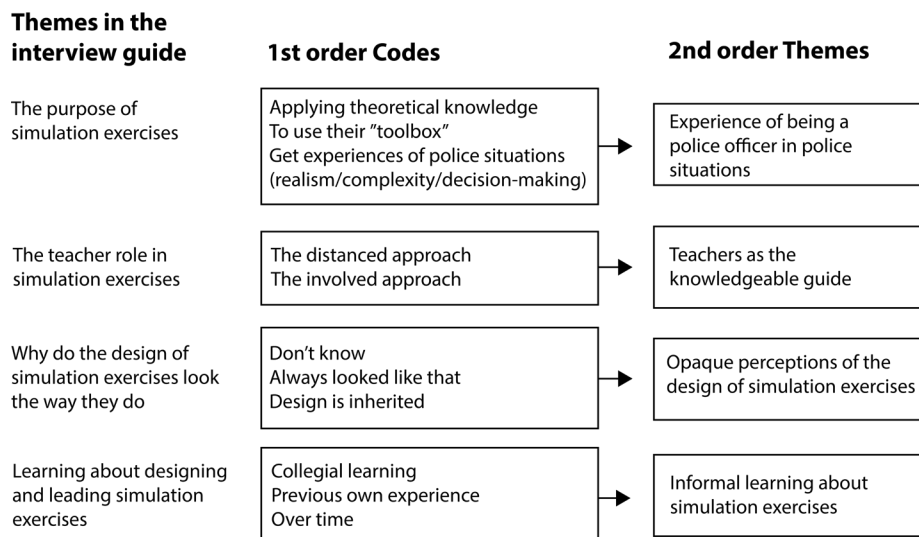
| Themes in the interview guide | 1st order Codes | 2nd order Themes |
|---|---|---|
| The purpose of simulation exercises | Applying theoretical knowledge<br>To use their ”toolbox”<br>Get experiences of police situations (realism/complexity/decision-making) | Experience of being a police officer in police situations |
| The teacher role in simulation exercises | The distanced approach<br>The involved approach | Teachers as the knowledgeable guide |
| Why do the design of simulation exercises look the way they do | Don’t know<br>Always looked like that<br>Design is inherited | Opaque perceptions of the design of simulation exercises |
| Learning about designing and leading simulation exercises | Collegial learning<br>Previous own experience<br>Over time | Informal learning about simulation exercises |